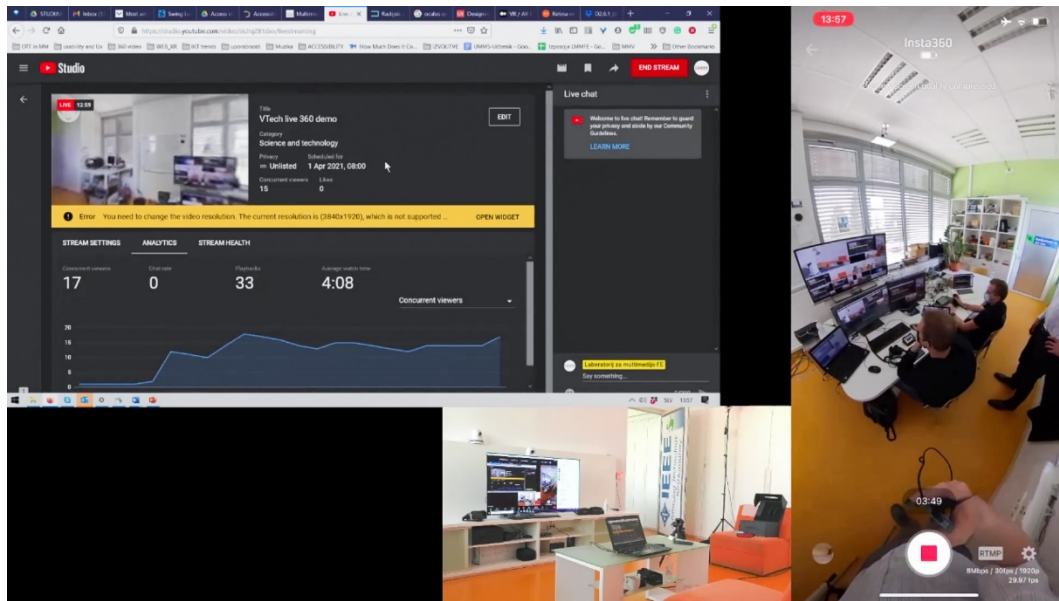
Studio

END STREAM

LIVE 12:09

Title
VTech live 360 demo

EDIT

Category
Science and technology

Privacy
Unlisted

Scheduled for
1 Apr 2021, 08:00

Concurrent viewers
15

Likes
0

Error You need to change the video resolution. The current resolution is (3840x1920), which is not supported ...

OPEN WIDGET

STREAM SETTINGS ANALYTICS STREAM HEALTH

Concurrent viewers
17

Chat rate
0

Playbacks
33

Average watch time
4:08

Concurrent viewers

20
15
10
5
0

Live chat

Welcome to live chat! Remember to guard your privacy and abide by our Community Guidelines.

LEARN MORE

Laboratorij za multimedijo FE

Say something...

IEEE

13:57

Insta360

03:49

RTMP

8Mbps / 30fps / 1920p
29.97 fps